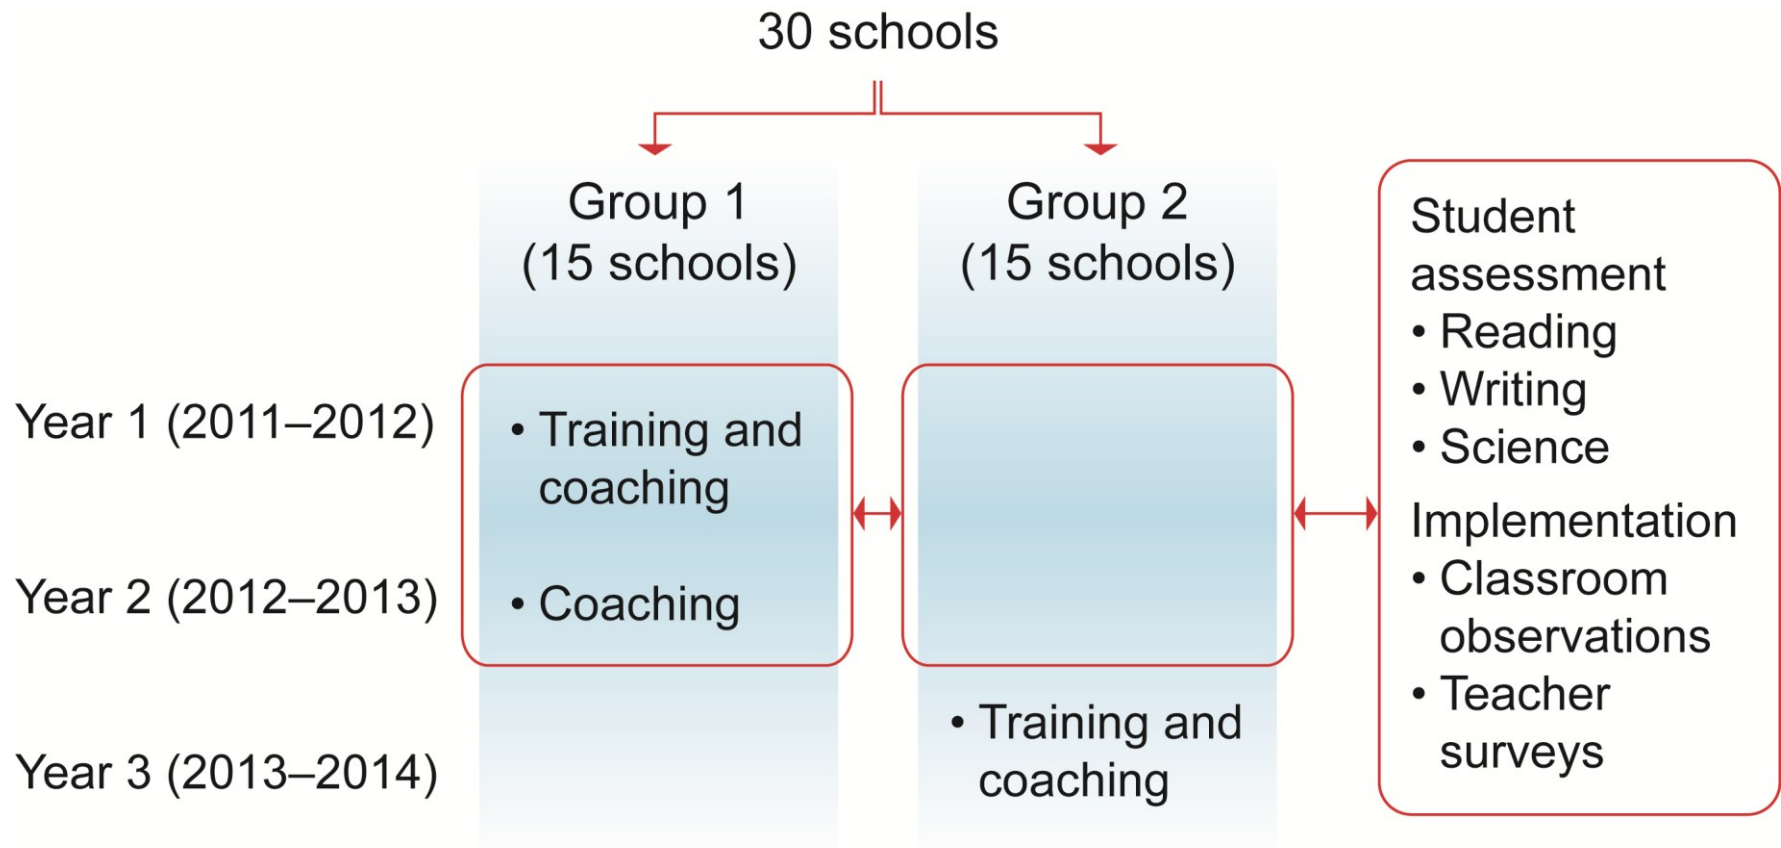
30 schools

Group 1
(15 schools)

Group 2
(15 schools)

Student assessment
• Reading
• Writing
• Science

Implementation
• Classroom observations
• Teacher surveys

Year 1 (2011–2012)

• Training and coaching

Year 2 (2012–2013)

• Coaching

Year 3 (2013–2014)

• Training and coaching